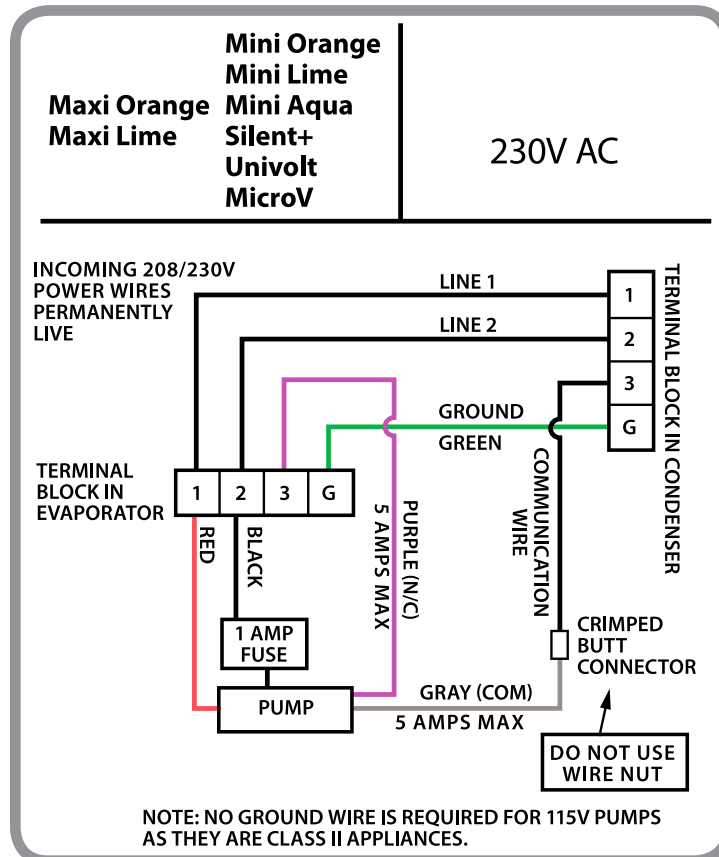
Maxi Orange
Maxi Lime

Mini Orange
Mini Lime
Mini Aqua
Silent+
Univolt
MicroV

230V AC

INCOMING 208/230V POWER WIRES PERMANENTLY LIVE

LINE 1

LINE 2

GROUND

GREEN

TERMINAL BLOCK IN CONDENSER

1
2
3
G

TERMINAL BLOCK IN EVAPORATOR

| 1 | 2 | 3 | G |
|---|---|---|---|

RED

BLACK

PURPLE (N/C)

5 AMPS MAX

COMMUNICATION WIRE

1 AMP FUSE

PUMP

GRAY (COM)

5 AMPS MAX

CRIMPED BUTT CONNECTOR

DO NOT USE WIRE NUT

NOTE: NO GROUND WIRE IS REQUIRED FOR 115V PUMPS AS THEY ARE CLASS II APPLIANCES.